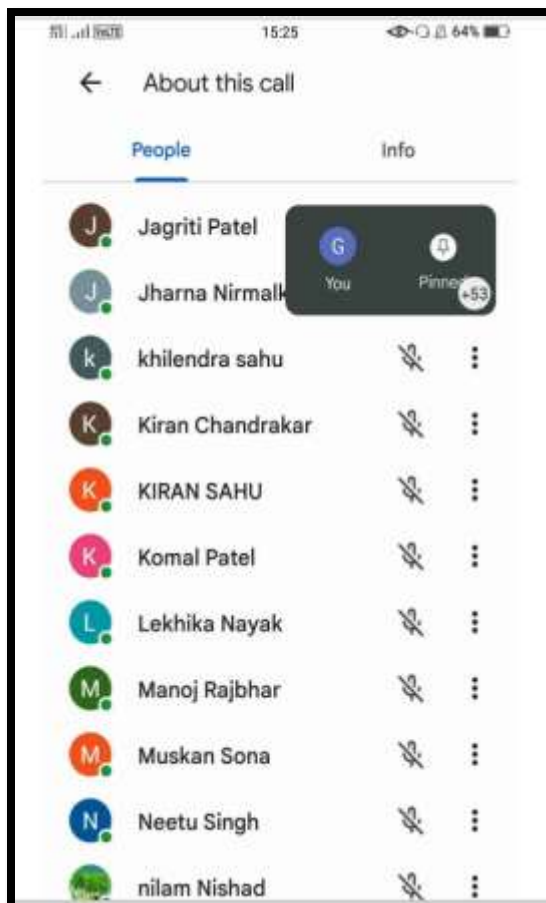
15:25 64%

About this call

People

Info

J Jagriti Patel

G You

Pinned

+53

J Jharna Nirmalk

k khilendra sahu

K Kiran Chandrakar

K KIRAN SAHU

K Komal Patel

L Lekhika Nayak

M Manoj Rajbhar

M Muskan Sona

N Neetu Singh

nilam Nishad